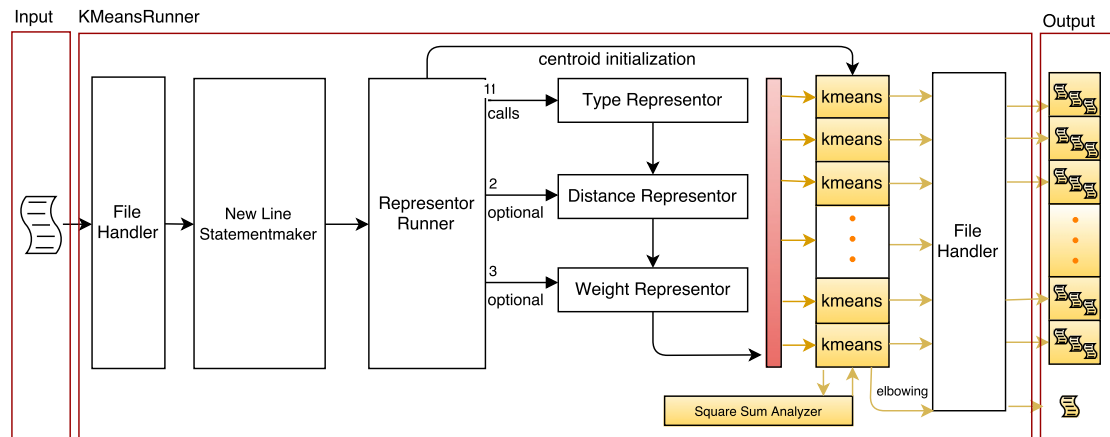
Input

KMeansRunner

Output

File Handler

New Line Statementmaker

Representor Runner

centroid initialization

11 calls

2 optional

3 optional

Type Representor

Distance Representor

Weight Representor

kmeans

kmeans

kmeans

kmeans

kmeans

File Handler

elbowing

Square Sum Analyzer